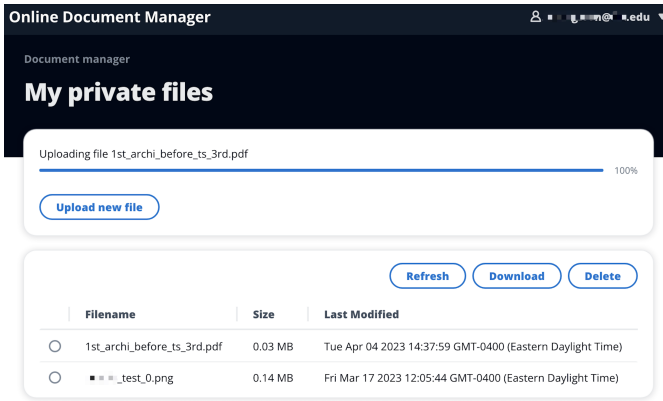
Online Document Manager

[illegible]n@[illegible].edu

Document manager

My private files

Uploading file 1st_archi_before_ts_3rd.pdf

100%

Upload new file

Refresh Download Delete

| | Filename | Size | Last Modified |
|---|---|---|---|
| | 1st_archi_before_ts_3rd.pdf | 0.03 MB | Tue Apr 04 2023 14:37:59 GMT-0400 (Eastern Daylight Time) |
| | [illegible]_test_0.png | 0.14 MB | Fri Mar 17 2023 12:05:44 GMT-0400 (Eastern Daylight Time) |